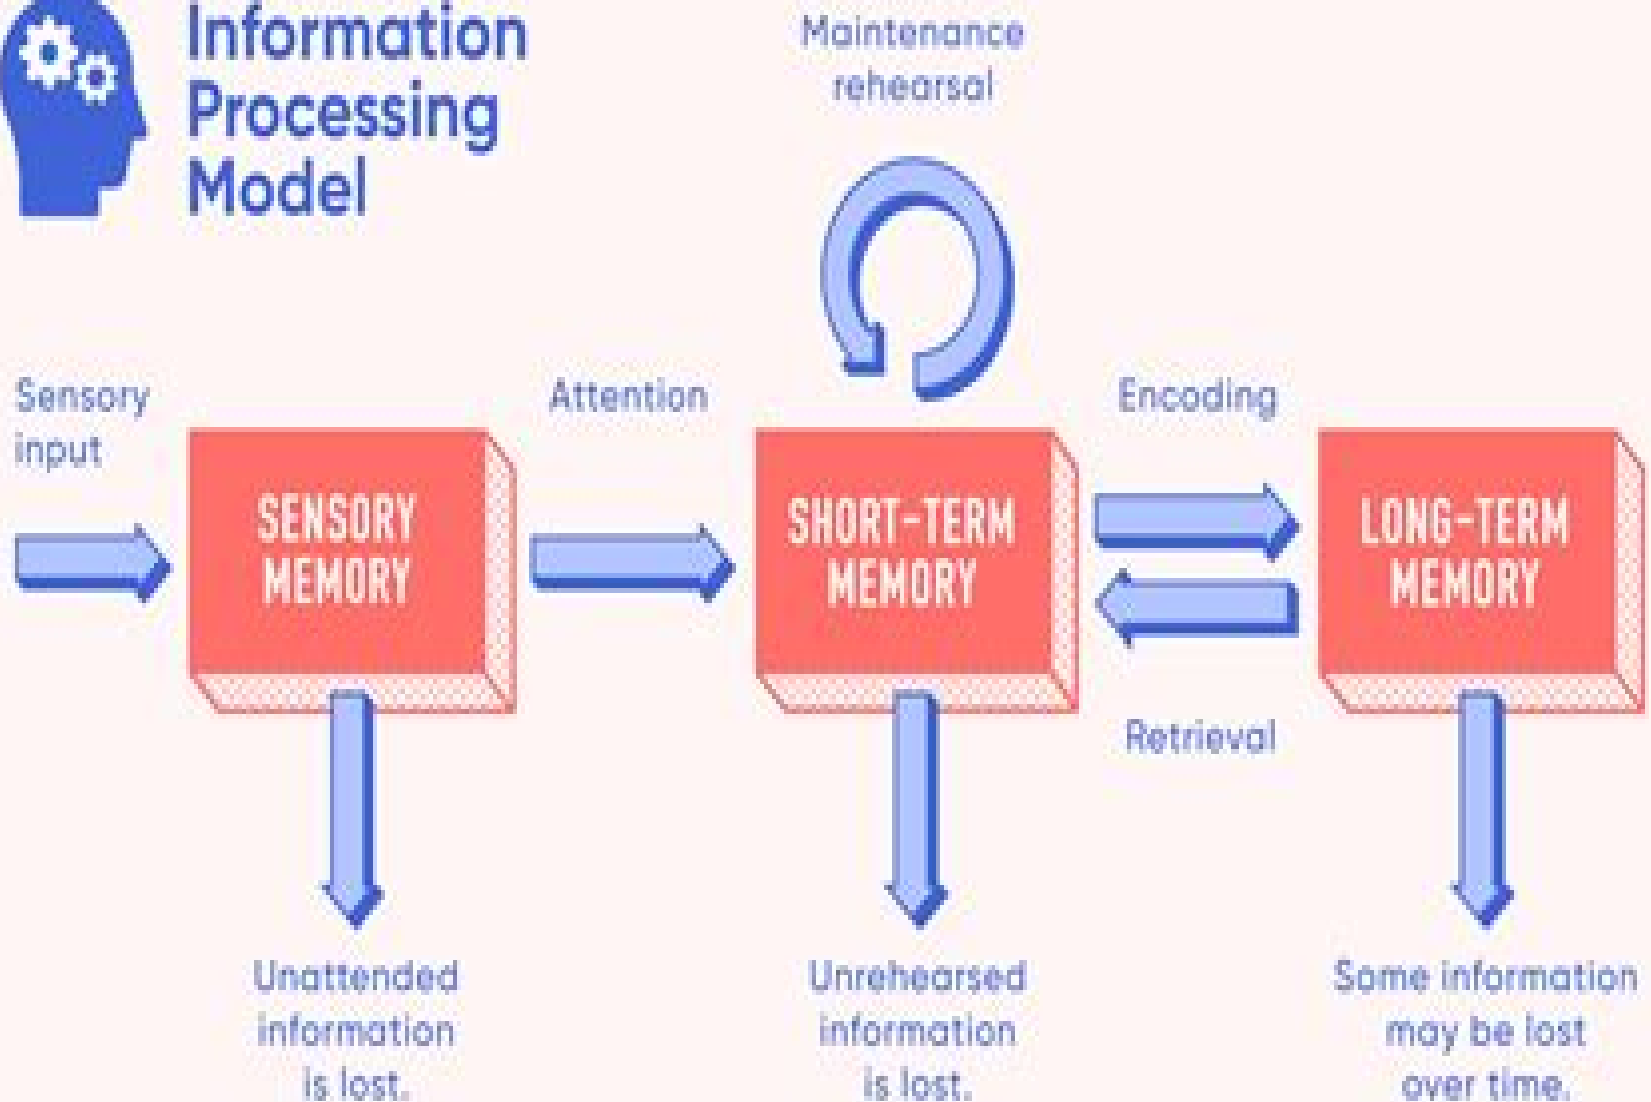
Information Processing Model

Maintenance rehearsal

Sensory input

SENSORY MEMORY

Attention

SHORT-TERM MEMORY

Encoding

Retrieval

LONG-TERM MEMORY

Unattended information is lost.

Unrehearsed information is lost.

Some information may be lost over time.